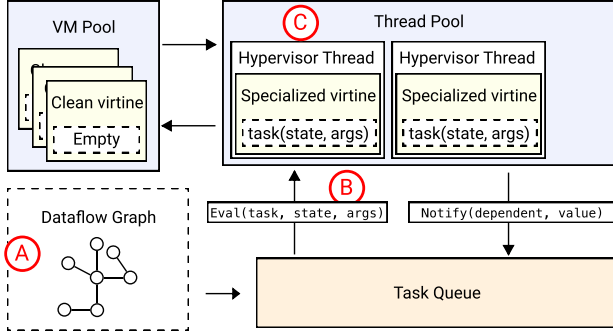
VM Pool

Cl

Cl

Clean virtine

Empty

C

Thread Pool

Hypervisor Thread

Specialized virtine

task(state, args)

Hypervisor Thread

Specialized virtine

task(state, args)

B

Eval(task, state, args)

Notify(dependent, value)

Dataflow Graph

A

Task Queue